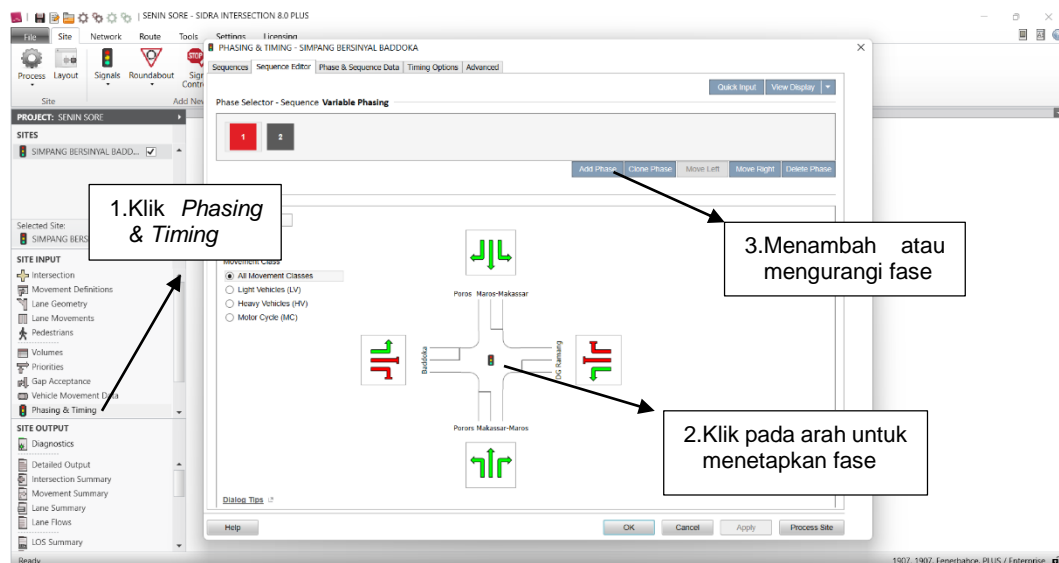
SENIN SORE - SIDRA INTERSECTION 8.0 PLUS

File Site Network Route Tools Settings Licensing

Process Layout Signals Roundabout Sign Contr

Site Add Nev

PROJECT: SENIN SORE

SITES

SIMPANG BERSINYAL BADD...

Selected Site: SIMPANG BERS

SITE INPUT
Intersection
Movement Definitions
Lane Geometry
Lane Movements
Pedestrians
Volumes
Priorities
Gap Acceptance
Vehicle Movement Data
Phasing & Timing

SITE OUTPUT
Diagnostics
Detailed Output
Intersection Summary
Movement Summary
Lane Summary
Lane Flows
LOS Summary

Ready

PHASING & TIMING - SIMPANG BERSINYAL BADDOKA

Sequences | Sequence Editor | Phase & Sequence Data | Timing Options | Advanced

Quick Input | View Display

Phase Selector - Sequence Variable Phasing

1 2

Add Phase | Clone Phase | Move Left | Move Right | Delete Phase

Movement Class
All Movement Classes
Light Vehicles (LV)
Heavy Vehicles (HV)
Motor Cycle (MC)

Poros Maros-Makassar

Baddoka

DG Ramang

Porors Makassar-Maros

Dialog Tips

Help | OK | Cancel | Apply | Process Site

1.Klik *Phasing & Timing*

3.Menambah atau mengurangi fase

2.Klik pada arah untuk menetapkan fase

1907, 1907, Fenerbahce, PLUS / Enterprise